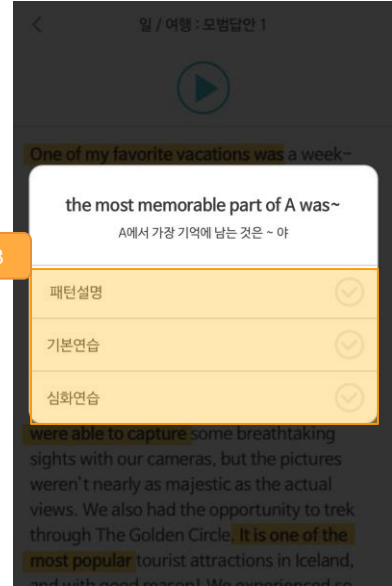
<

일 / 여행 : 모범답안 1

One of my favorite vacations was a week-

the most memorable part of A was~

A에서 가장 기억에 남는 것은 ~ 야

3

패턴설명

기본연습

심화연습

were able to capture some breathtaking sights with our cameras, but the pictures weren't nearly as majestic as the actual views. We also had the opportunity to trek through The Golden Circle. It is one of the most popular tourist attractions in Iceland, and with good reason! We experienced so